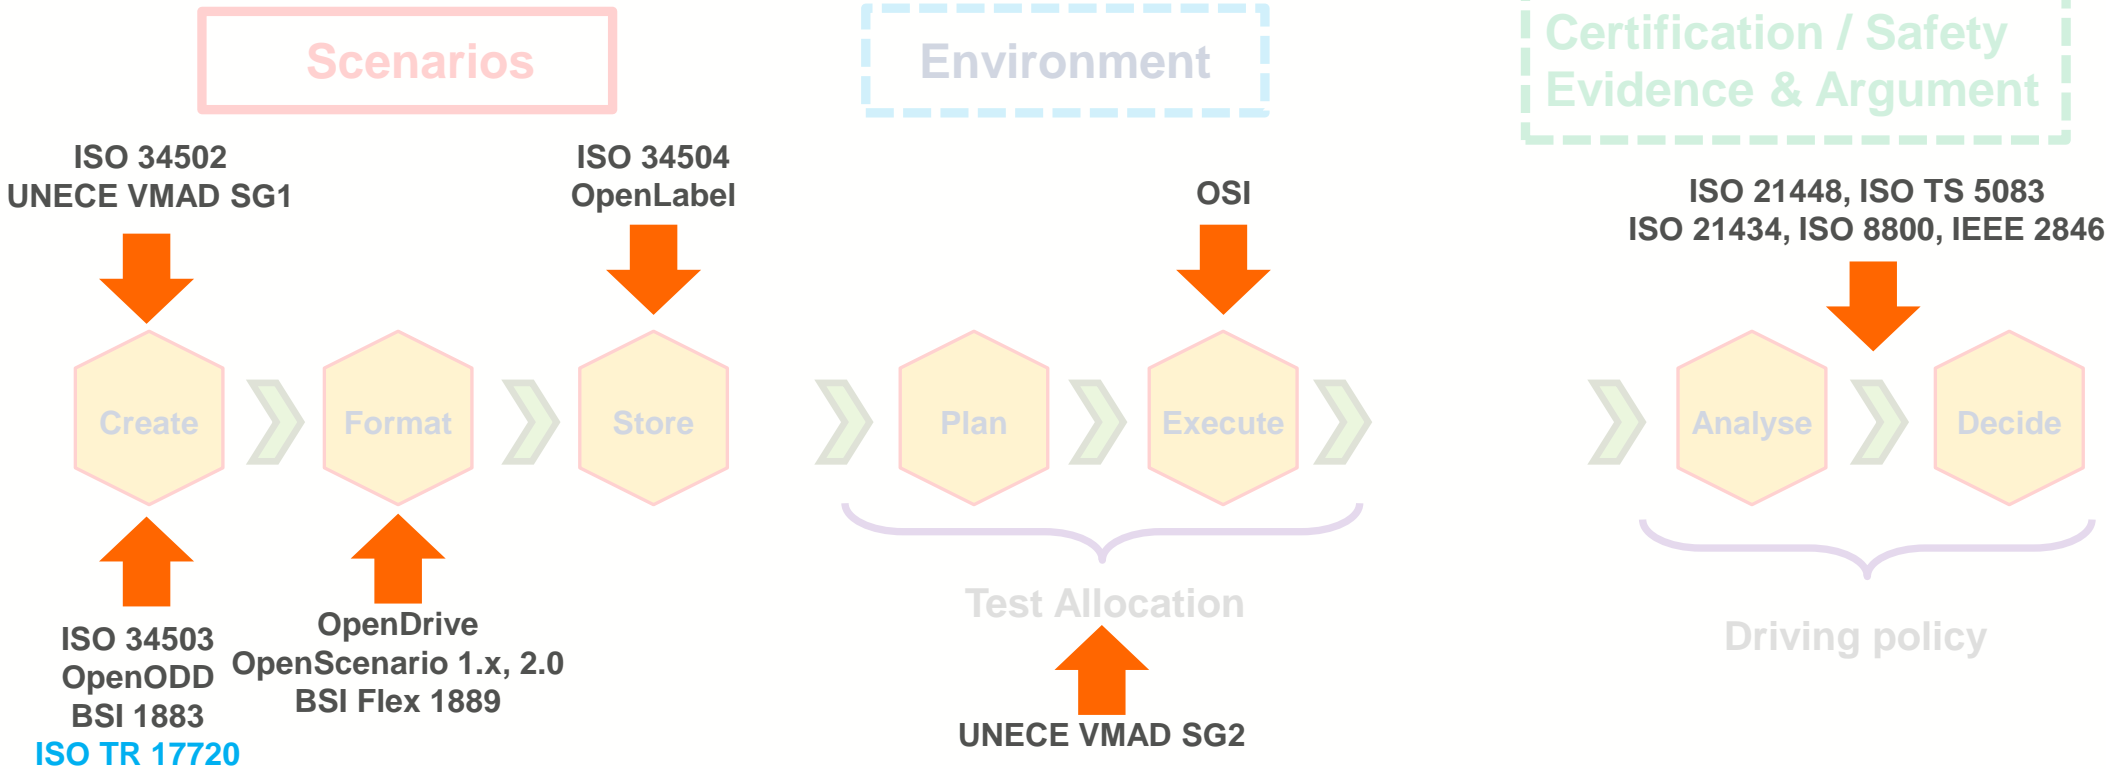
Scenarios

Environment

Certification / Safety Evidence & Argument

ISO 34502
UNECE VMAD SG1

ISO 34504
OpenLabel

OSI

ISO 21448, ISO TS 5083
ISO 21434, ISO 8800, IEEE 2846

Create

Format

Store

Plan

Execute

Analyse

Decide

ISO 34503
OpenODD
BSI 1883
ISO TR 17720

OpenDrive
OpenScenario 1.x, 2.0
BSI Flex 1889

Test Allocation

UNECE VMAD SG2

Driving policy